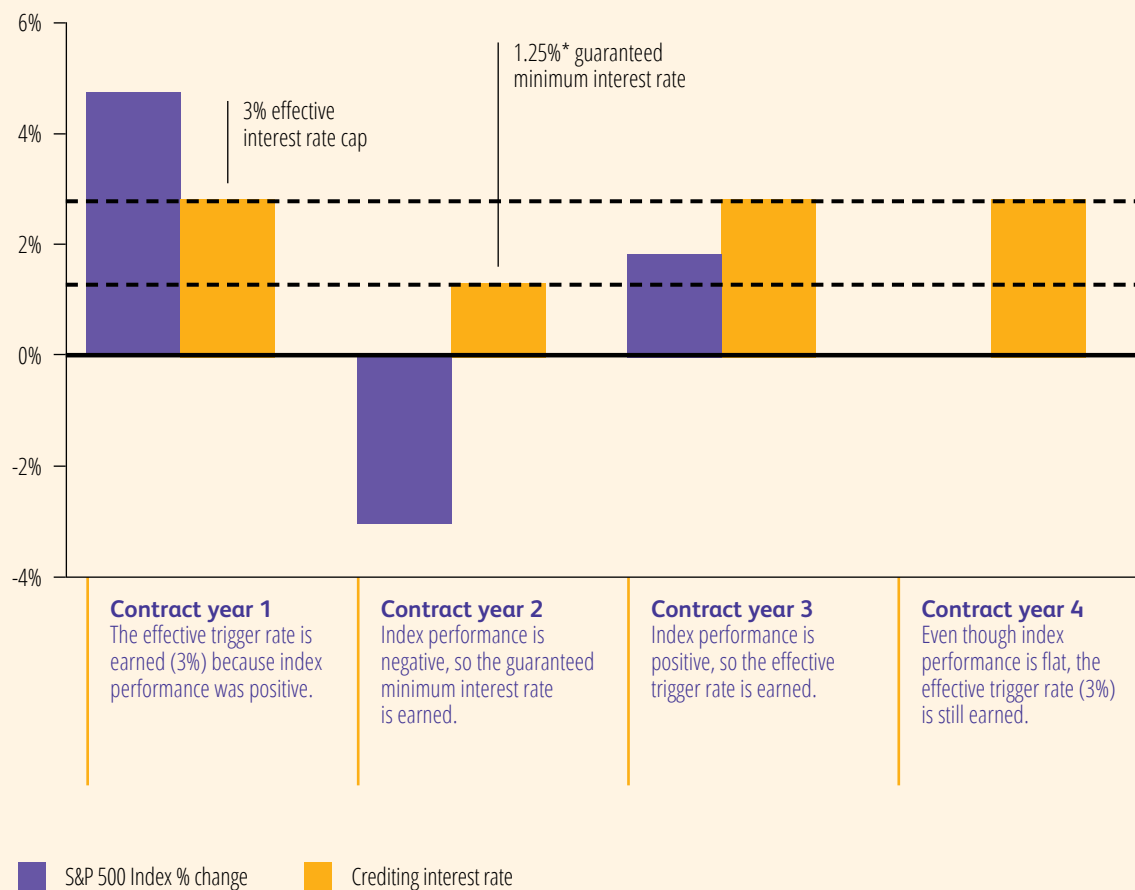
6%

4%

2%

0%

-2%

-4%

3% effective interest rate cap

1.25%* guaranteed minimum interest rate

**Contract year 1**
The effective trigger rate is earned (3%) because index performance was positive.

**Contract year 2**
Index performance is negative, so the guaranteed minimum interest rate is earned.

**Contract year 3**
Index performance is positive, so the effective trigger rate is earned.

**Contract year 4**
Even though index performance is flat, the effective trigger rate (3%) is still earned.

S&P 500 Index % change

Crediting interest rate